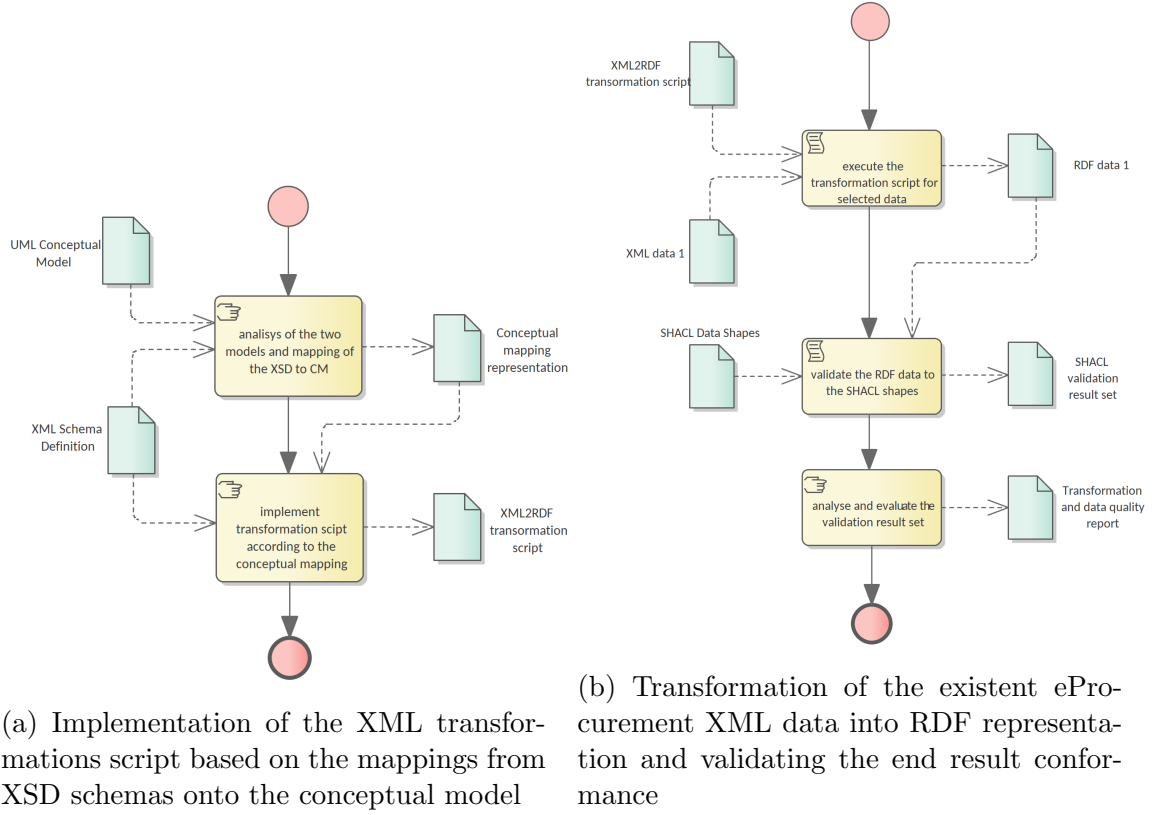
UML Conceptual Model

analisys of the two models and mapping of the XSD to CM

Conceptual mapping representation

XML Schema Definition

implement transformation scipt according to the conceptual mapping

XML2RDF transformation script

(a) Implementation of the XML transformations script based on the mappings from XSD schemas onto the conceptual model

XML2RDF transormation script

execute the transformation script for selected data

RDF data 1

XML data 1

SHACL Data Shapes

validate the RDF data to the SHACL shapes

SHACL validation result set

analyse and evaluate the validation result set

Transformation and data quality report

(b) Transformation of the existent eProcurement XML data into RDF representation and validating the end result conformance